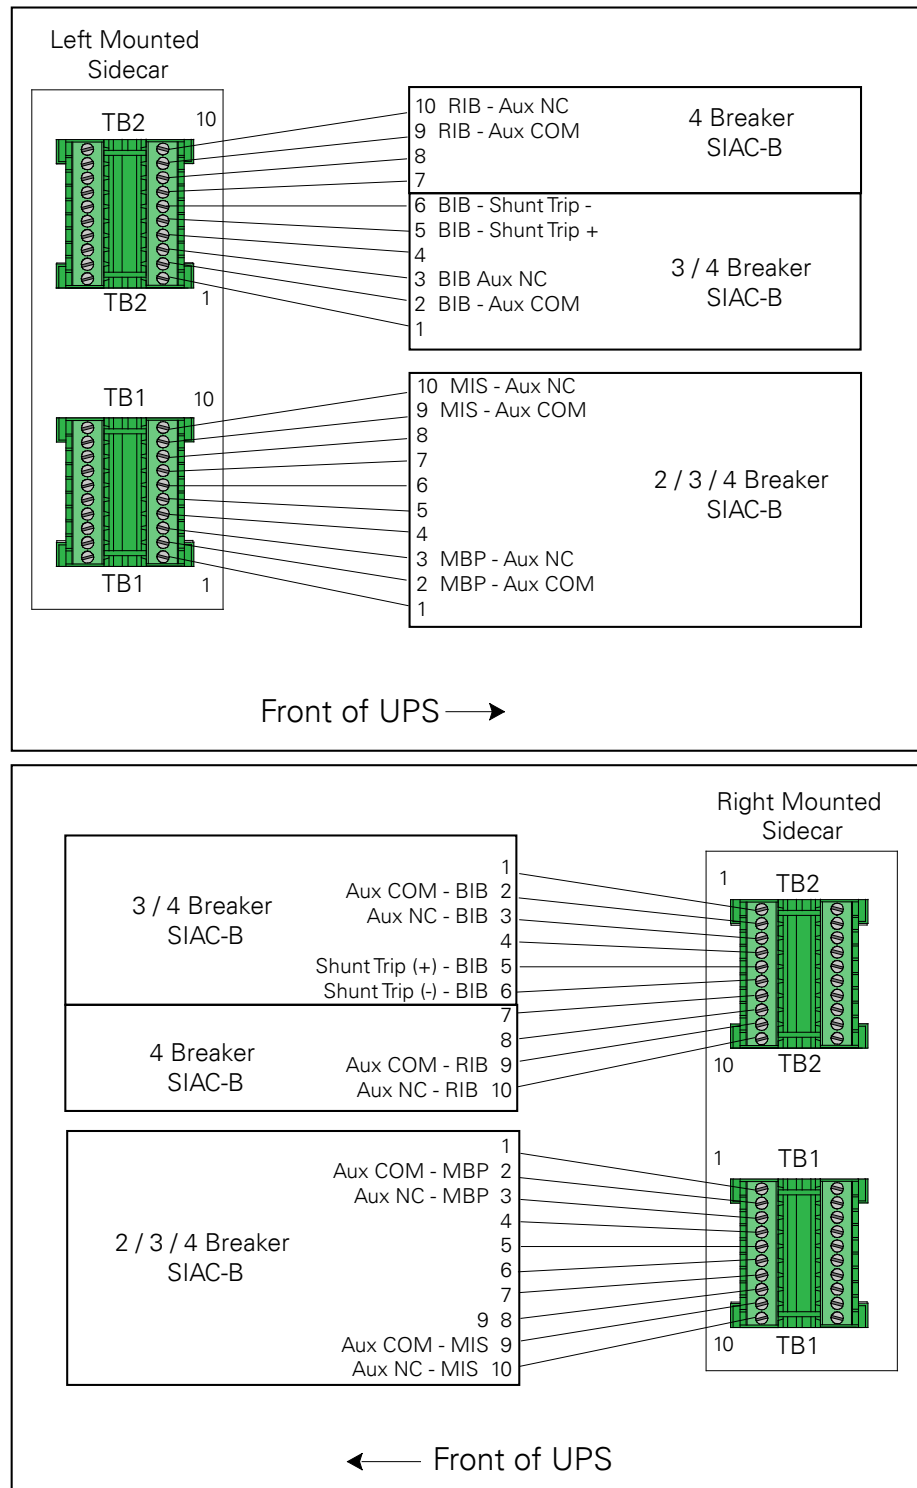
Left Mounted Sidecar

TB2 10

TB2 1

TB1 10

TB1 1

10 RIB - Aux NC
9 RIB - Aux COM
8
7

4 Breaker SIAC-B

6 BIB - Shunt Trip -
5 BIB - Shunt Trip +
4
3 BIB Aux NC
2 BIB - Aux COM
1

3 / 4 Breaker SIAC-B

10 MIS - Aux NC
9 MIS - Aux COM
8
7
6
5
4
3 MBP - Aux NC
2 MBP - Aux COM
1

2 / 3 / 4 Breaker SIAC-B

Front of UPS

Right Mounted Sidecar

3 / 4 Breaker SIAC-B

1
Aux COM - BIB 2
Aux NC - BIB 3
4
Shunt Trip (+) - BIB 5
Shunt Trip (-) - BIB 6

4 Breaker SIAC-B

7
8
Aux COM - RIB 9
Aux NC - RIB 10

1 TB2

10 TB2

2 / 3 / 4 Breaker SIAC-B

1
Aux COM - MBP 2
Aux NC - MBP 3
4
5
6
7
9 8
Aux COM - MIS 9
Aux NC - MIS 10

1 TB1

10 TB1

Front of UPS